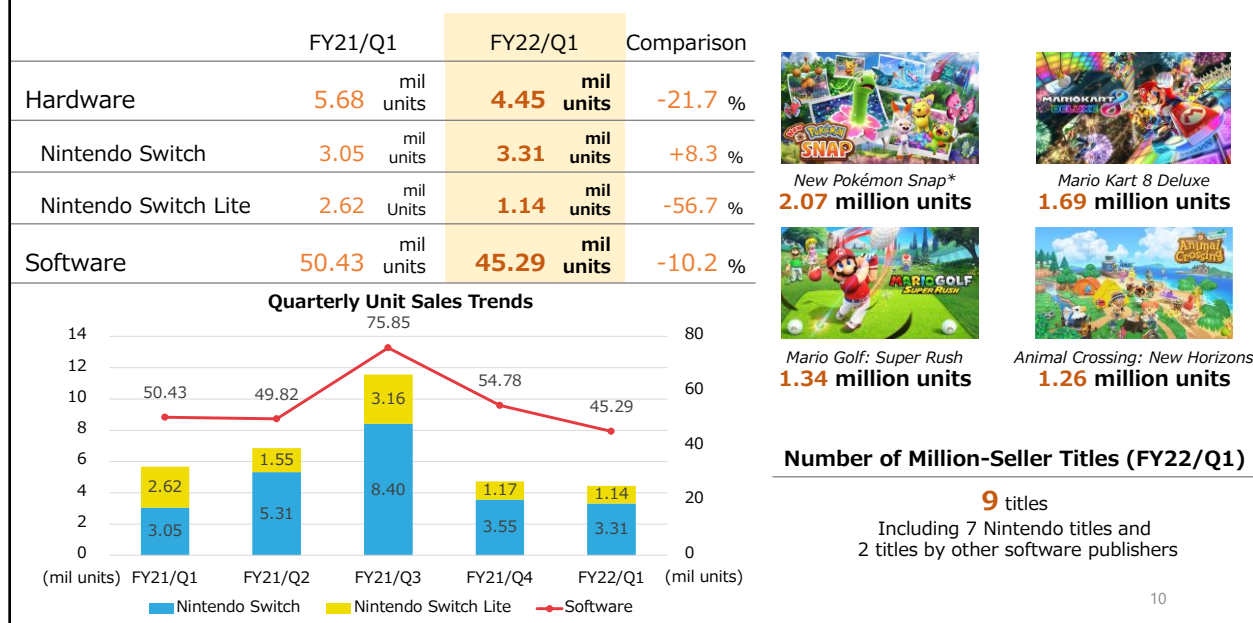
| | FY21/Q1 | | FY22/Q1 | | Comparison |
|---|---|---|---|---|---|
| Hardware | 5.68 | mil units | **4.45** | **mil units** | -21.7 % |
| Nintendo Switch | 3.05 | mil units | **3.31** | **mil units** | +8.3 % |
| Nintendo Switch Lite | 2.62 | mil Units | **1.14** | **mil units** | -56.7 % |
| Software | 50.43 | mil units | **45.29** | **mil units** | -10.2 % |

**Quarterly Unit Sales Trends**

14
12
10
8
6
4
2
0
(mil units)

80
60
40
20
0
(mil units)

FY21/Q1: 3.05, 2.62, 50.43
FY21/Q2: 5.31, 1.55, 49.82
FY21/Q3: 8.40, 3.16, 75.85
FY21/Q4: 3.55, 1.17, 54.78
FY22/Q1: 3.31, 1.14, 45.29

Nintendo Switch
Nintendo Switch Lite
Software

New Pokémon Snap*
**2.07 million units**

Mario Kart 8 Deluxe
**1.69 million units**

Mario Golf: Super Rush
**1.34 million units**

Animal Crossing: New Horizons
**1.26 million units**

**Number of Million-Seller Titles (FY22/Q1)**

**9** titles
Including 7 Nintendo titles and
2 titles by other software publishers

10